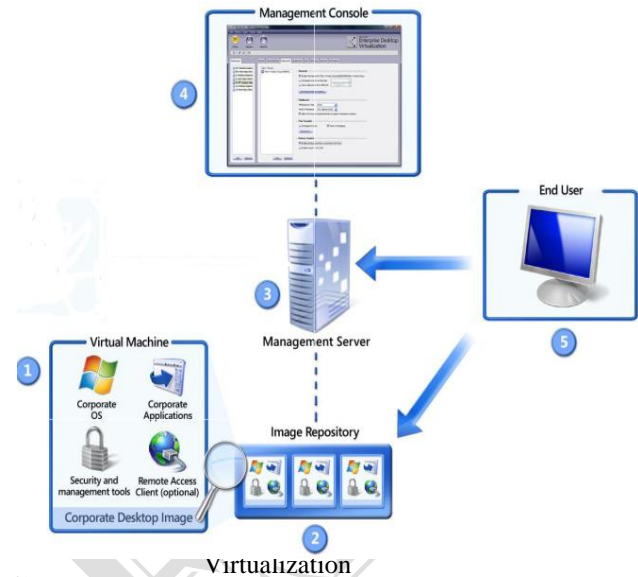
Management Console

Enterprise Desktop Virtualization

4

End User

3

Management Server

5

Virtual Machine

1

Corporate OS

Corporate Applications

Security and management tools

Remote Access Client (optional)

Corporate Desktop Image

Image Repository

2

Virtualization